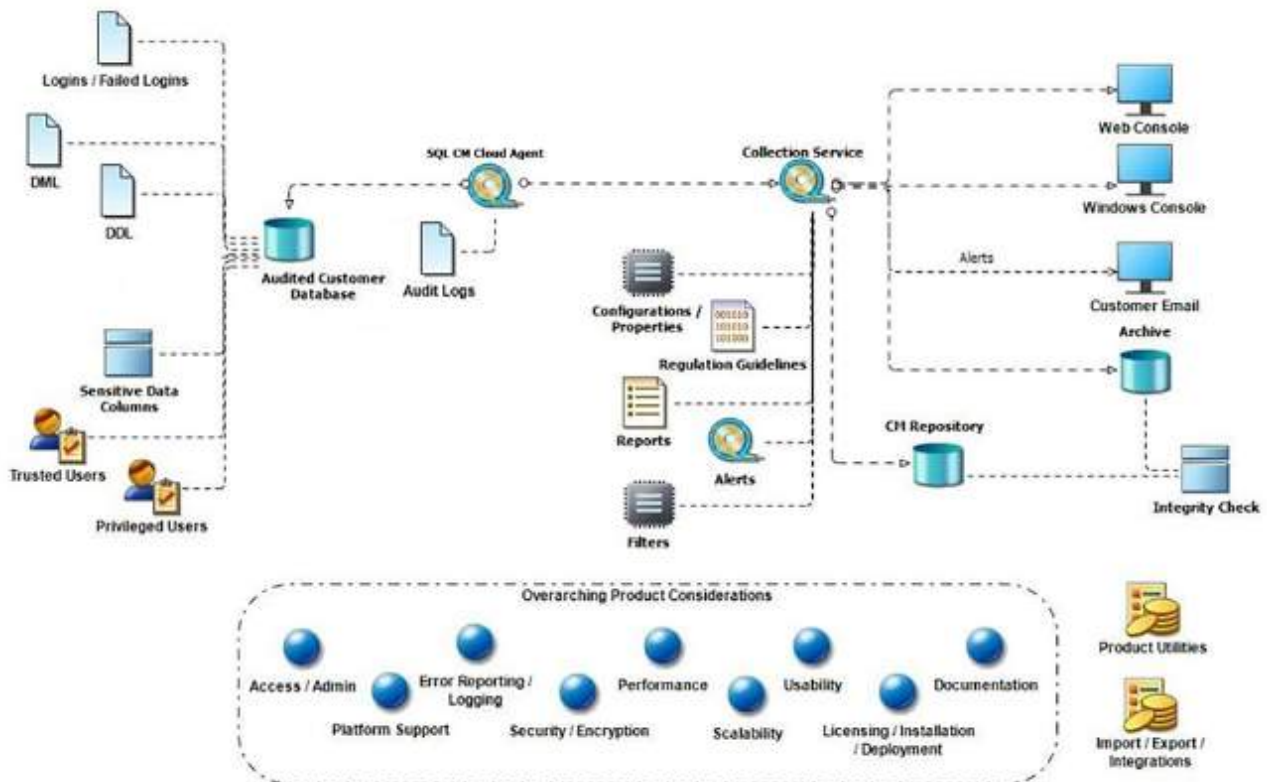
Logins / Failed Logins

DML

DDL

Sensitive Data Columns

Trusted Users

Privileged Users

Audited Customer Database

SQL CM Cloud Agent

Audit Logs

Collection Service

Configurations / Properties

Regulation Guidelines

Reports

Alerts

Filters

Web Console

Windows Console

Alerts

Customer Email

Archive

CM Repository

Integrity Check

Overarching Product Considerations

Access / Admin

Platform Support

Error Reporting / Logging

Security / Encryption

Performance

Scalability

Usability

Licensing / Installation / Deployment

Documentation

Product Utilities

Import / Export / Integrations